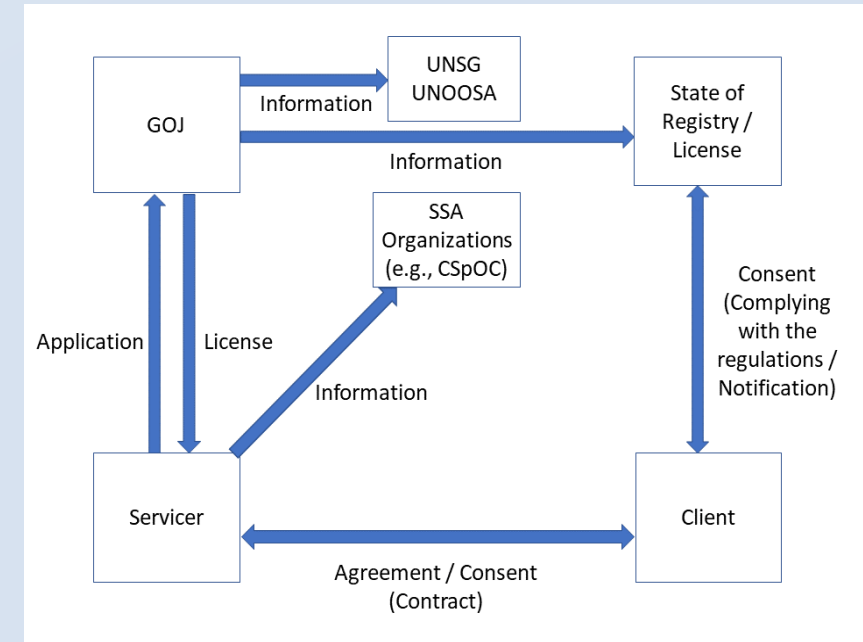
GOJ

Information

UNSG
UNOOSA

State of Registry / License

Information

SSA Organizations (e.g., CSpOC)

Application

License

Information

Consent (Complying with the regulations / Notification)

Servicer

Client

Agreement / Consent (Contract)